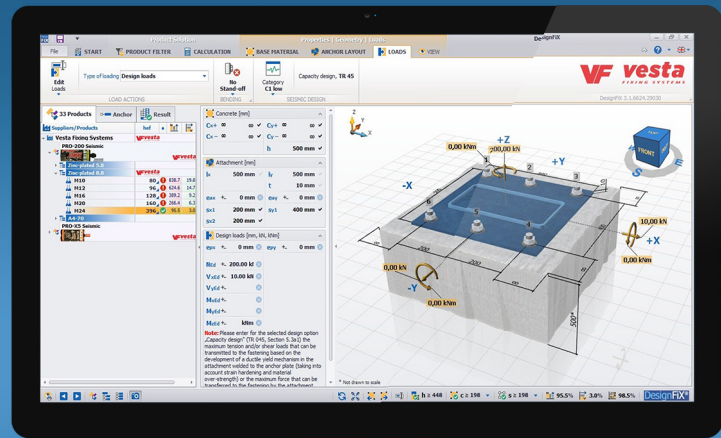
Product Solution | Properties | Geometry | Loads | DesignFiX

File | START | PRODUCT FILTER | CALCULATION | BASE MATERIAL | ANCHOR LAYOUT | LOADS | VIEW

Edit Loads
Type of loading: Design loads
LOAD ACTIONS
No Stand-off
BENDING
Category C1 low
Capacity design, TR 45
SEISMIC DESIGN

vesta FIXING SYSTEMS
DesignFiX 3.1.6624.29030

33 Products | Anchor | Result
Suppliers/Products | hef
Vesta Fixing Systems
PRO-200 Seismic
Zinc-plated 5.8
Zinc-plated 8.8
M10 80,1 838,7 19,8
M12 96,1 624,6 14,7
M16 125,1 284,6 10,0
M20 160,1 286,4 6,3
M24 196 95,5 1,6
A4-70
PRO-X5 Seismic

Concrete [mm]
$c_{x+}$ ∞ | $c_{y+}$ ∞
$c_{x-}$ ∞ | $c_{y-}$ ∞
h 500 mm

Attachment [mm]
$l_x$ 500 mm | $l_y$ 500 mm
t 10 mm
$e_{xx}$ 0 mm | $e_{xy}$ 0 mm
$s_{x1}$ 200 mm | $s_{y1}$ 400 mm

Design loads [mm, kN, kNm]
$e_{yx}$ 0 mm | $e_{yy}$ 0 mm
$N_{Ed}$ +- 200.00 kN
$V_{xEd}$ +- 10.00 kN
$V_{yEd}$ +-
$M_{xEd}$ +-
$M_{yEd}$ +-
$M_{zEd}$ +- kNm

Note: Please enter for the selected design option „Capacity design" (TR 045, Section 5.3a1) the maximum tension and/or shear loads that can be transmitted to the fastening based on the development of a ductile yield mechanism in the attachment or the fastened element taking into account strain hardening and material over-strength) or the anchor force that can be transmitted to the fastening by the attachment

0,00 kNm
200,00 kN
+Z
+Y
-X
FRONT
10,00 kN
+X
0,00 kNm
0,00 kN
-Y
0,00 kNm
500
500
500
* Not drawn to scale
h ≥ 448 | c ≥ 198 | s ≥ 198 | 95.5% | 3.0% | 98.5% | DesignFiX